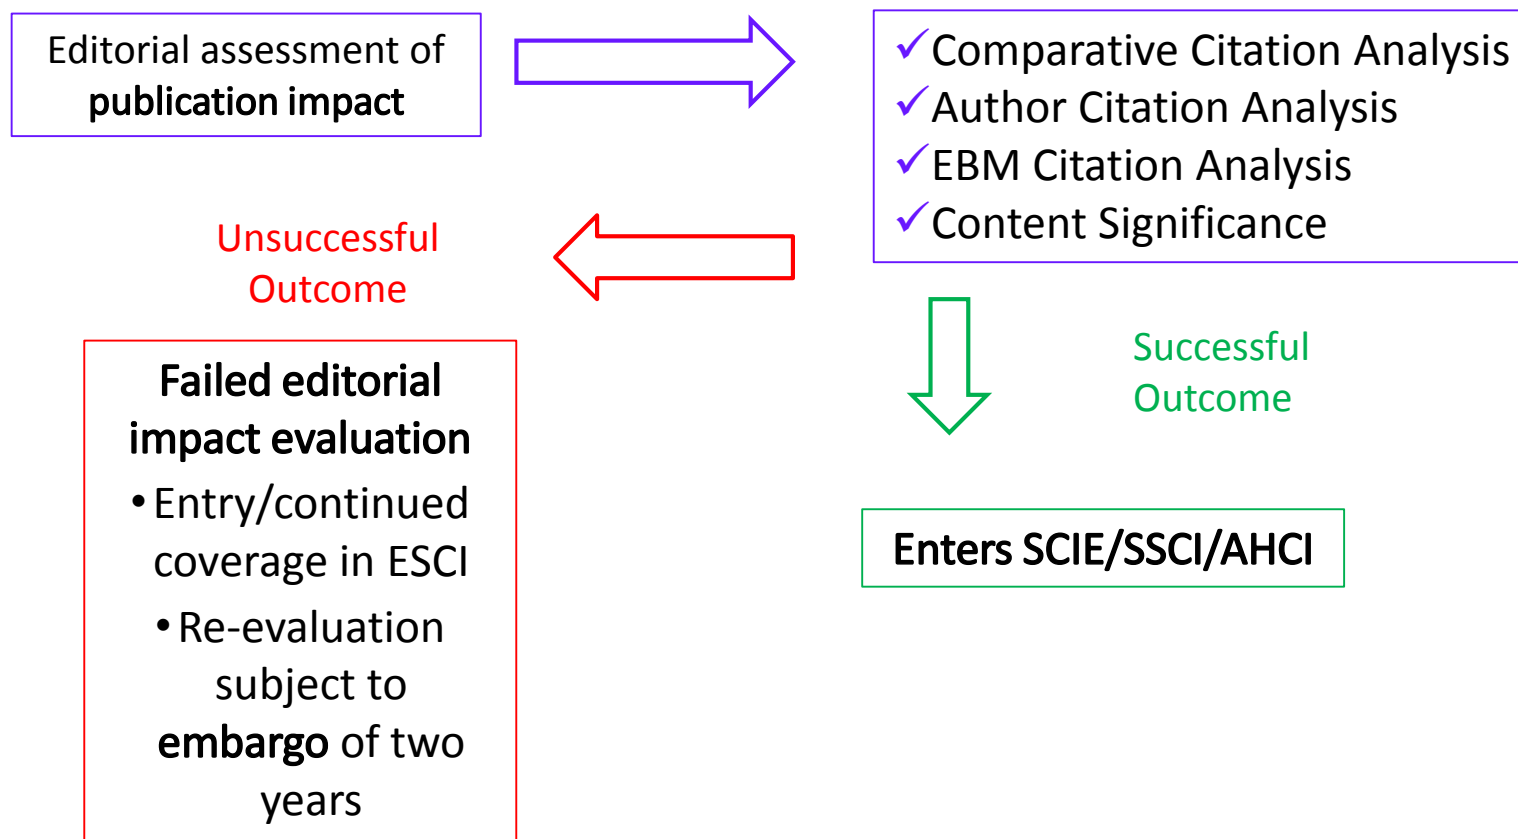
Editorial assessment of **publication impact**

✓Comparative Citation Analysis
✓Author Citation Analysis
✓EBM Citation Analysis
✓Content Significance

Unsuccessful Outcome

Successful Outcome

**Failed editorial impact evaluation**
• Entry/continued coverage in ESCI
• Re-evaluation subject to **embargo** of two years

**Enters SCIE/SSCI/AHCI**